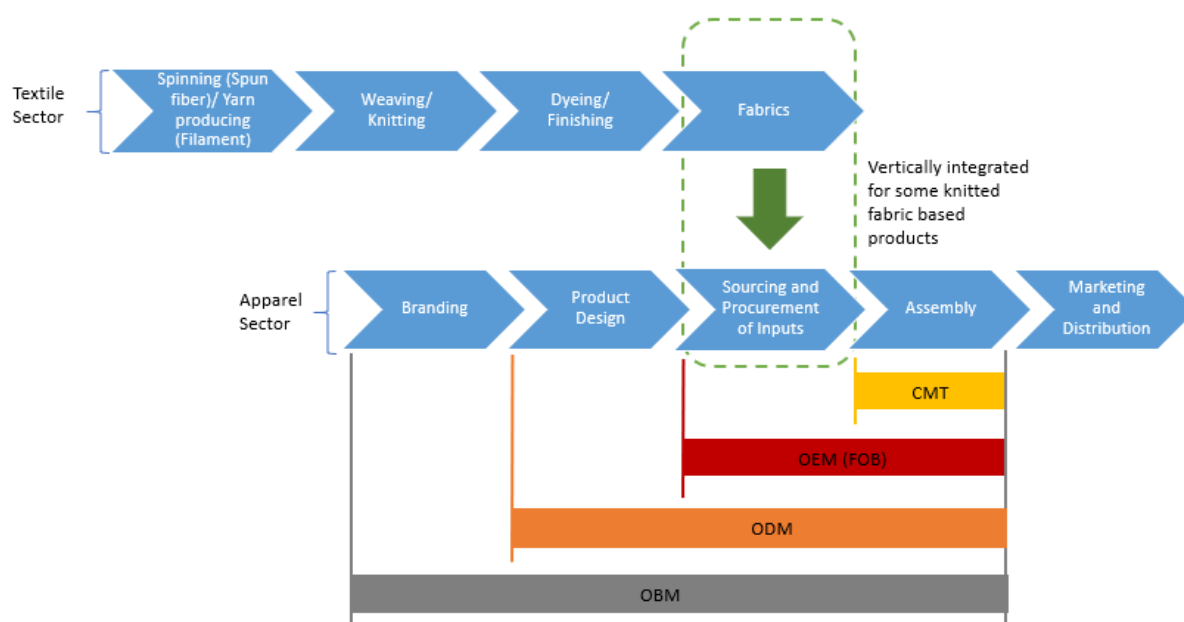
Textile Sector

Spinning (Spun fiber)/ Yarn producing (Filament)

Weaving/ Knitting

Dyeing/ Finishing

Fabrics

Vertically integrated for some knitted fabric based products

Apparel Sector

Branding

Product Design

Sourcing and Procurement of Inputs

Assembly

Marketing and Distribution

CMT

OEM (FOB)

ODM

OBM